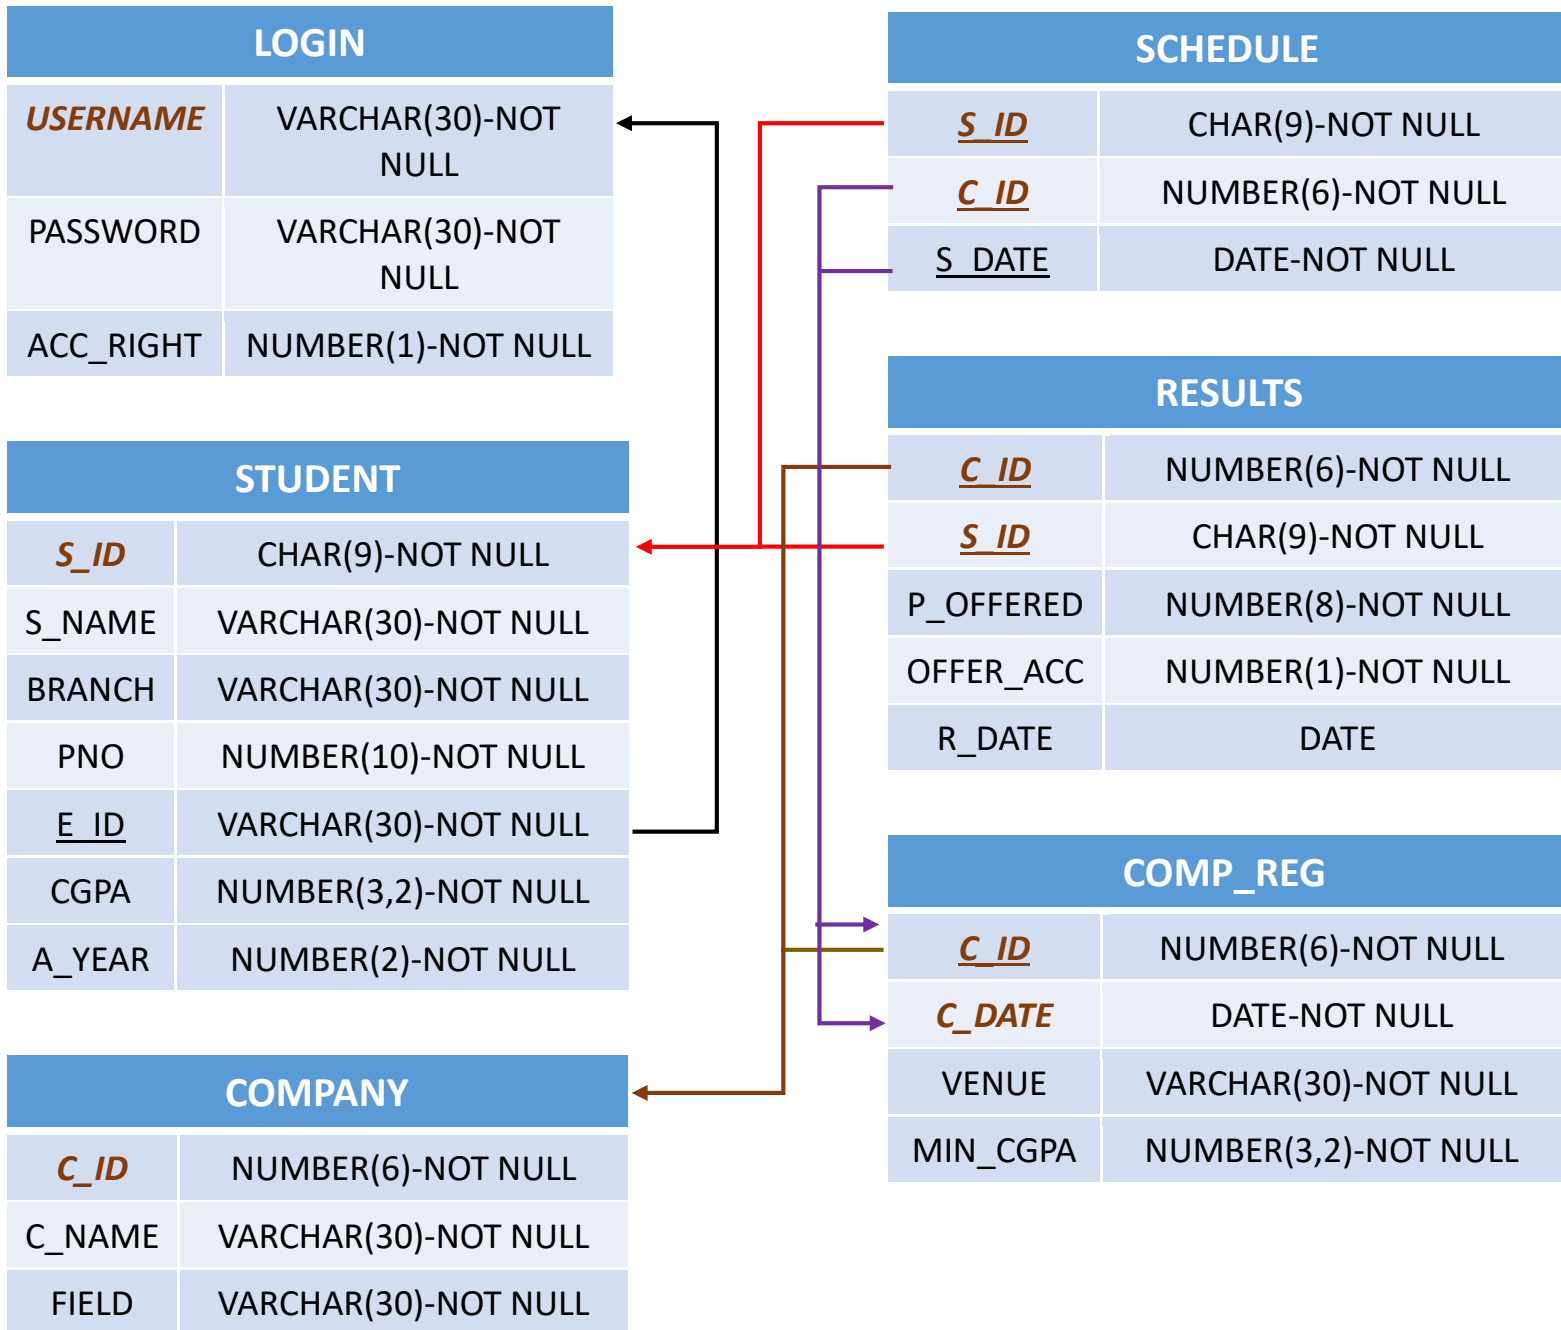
| LOGIN | |
|---|---|
| USERNAME | VARCHAR(30)-NOT NULL |
| PASSWORD | VARCHAR(30)-NOT NULL |
| ACC_RIGHT | NUMBER(1)-NOT NULL |

| STUDENT | |
|---|---|
| S_ID | CHAR(9)-NOT NULL |
| S_NAME | VARCHAR(30)-NOT NULL |
| BRANCH | VARCHAR(30)-NOT NULL |
| PNO | NUMBER(10)-NOT NULL |
| E_ID | VARCHAR(30)-NOT NULL |
| CGPA | NUMBER(3,2)-NOT NULL |
| A_YEAR | NUMBER(2)-NOT NULL |

| COMPANY | |
|---|---|
| C_ID | NUMBER(6)-NOT NULL |
| C_NAME | VARCHAR(30)-NOT NULL |
| FIELD | VARCHAR(30)-NOT NULL |

| SCHEDULE | |
|---|---|
| S_ID | CHAR(9)-NOT NULL |
| C_ID | NUMBER(6)-NOT NULL |
| S_DATE | DATE-NOT NULL |

| RESULTS | |
|---|---|
| C_ID | NUMBER(6)-NOT NULL |
| S_ID | CHAR(9)-NOT NULL |
| P_OFFERED | NUMBER(8)-NOT NULL |
| OFFER_ACC | NUMBER(1)-NOT NULL |
| R_DATE | DATE |

| COMP_REG | |
|---|---|
| C_ID | NUMBER(6)-NOT NULL |
| C_DATE | DATE-NOT NULL |
| VENUE | VARCHAR(30)-NOT NULL |
| MIN_CGPA | NUMBER(3,2)-NOT NULL |